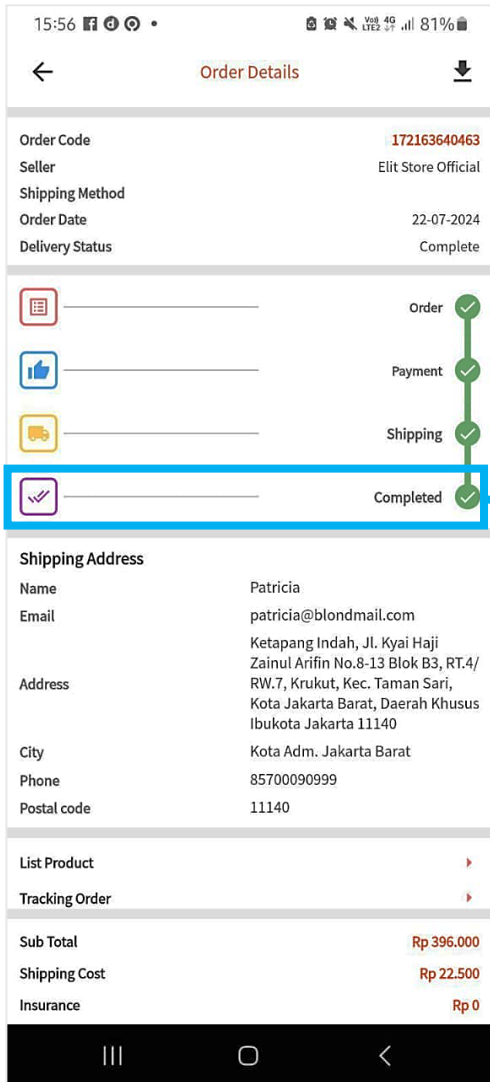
15:56 81%

Order Details

| | |
|---|---|
| Order Code | 172163640463 |
| Seller | Elit Store Official |
| Shipping Method | |
| Order Date | 22-07-2024 |
| Delivery Status | Complete |

Order

Payment

Shipping

Completed

Shipping Address

| | |
|---|---|
| Name | Patricia |
| Email | patricia@blondmail.com |
| Address | Ketapang Indah, Jl. Kyai Haji Zainul Arifin No.8-13 Blok B3, RT.4/RW.7, Krukut, Kec. Taman Sari, Kota Jakarta Barat, Daerah Khusus Ibukota Jakarta 11140 |
| City | Kota Adm. Jakarta Barat |
| Phone | 85700090999 |
| Postal code | 11140 |

List Product

Tracking Order

| | |
|---|---|
| Sub Total | Rp 396.000 |
| Shipping Cost | Rp 22.500 |
| Insurance | Rp 0 |